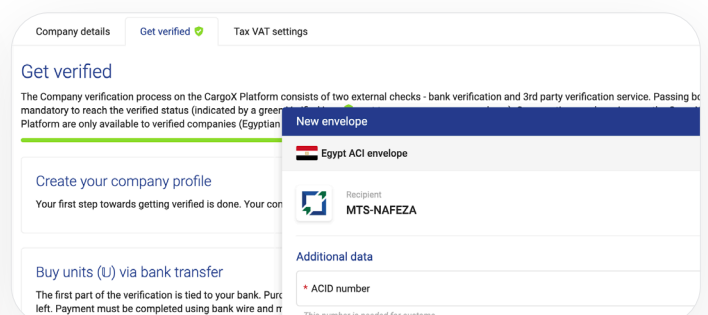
Company details | Get verified | Tax VAT settings

Get verified

The Company verification process on the CargoX Platform consists of two external checks - bank verification and 3rd party verification service. Passing bo mandatory to reach the verified status (indicated by a green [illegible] Platform are only available to verified companies (Egyptian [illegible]

Create your company profile

Your first step towards getting verified is done. Your con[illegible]

Buy units (U) via bank transfer

The first part of the verification is tied to your bank. Purc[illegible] left. Payment must be completed using bank wire and m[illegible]

New envelope

Egypt ACI envelope

Recipient
MTS-NAFEZA

Additional data

* ACID number

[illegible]